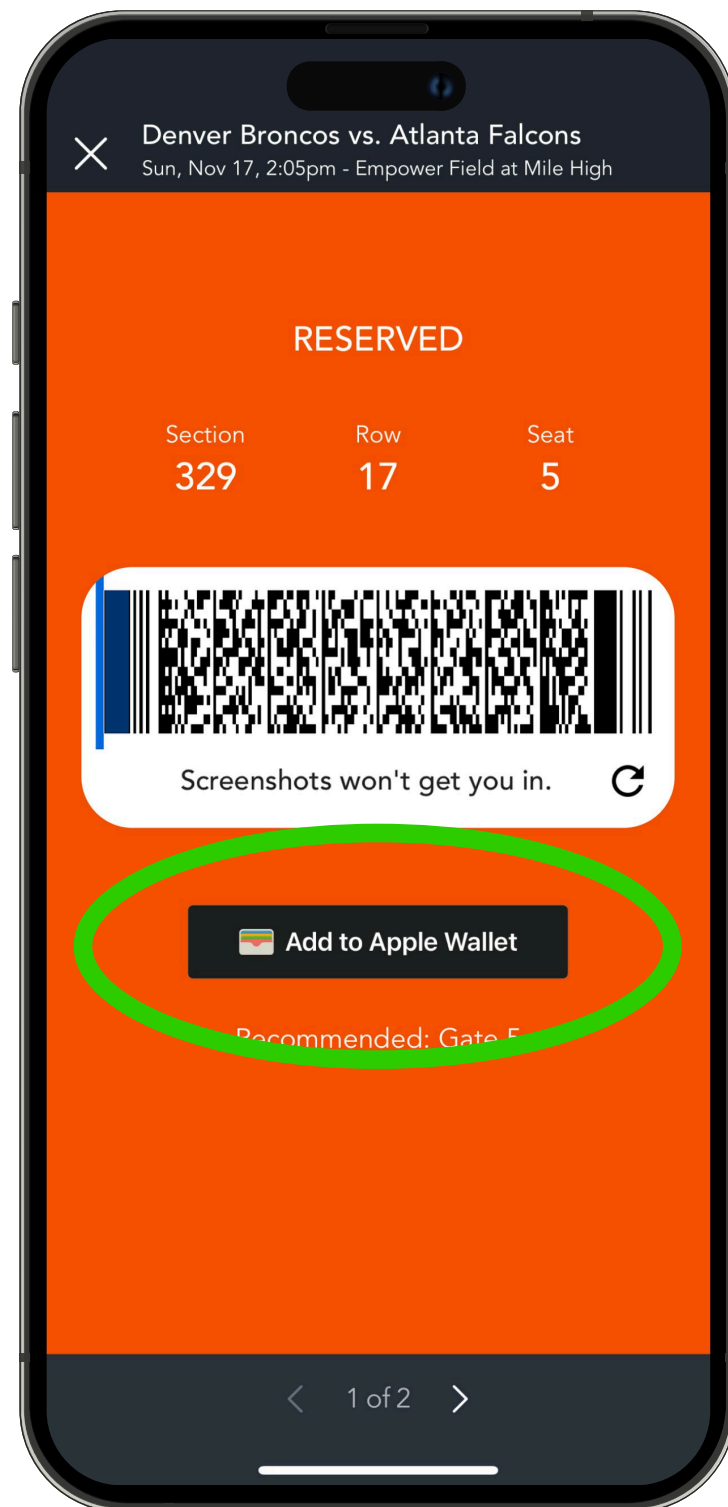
Denver Broncos vs. Atlanta Falcons
Sun, Nov 17, 2:05pm - Empower Field at Mile High

RESERVED

Section
329

Row
17

Seat
5

Screenshots won't get you in.

Add to Apple Wallet

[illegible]ecommended: Gate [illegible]

1 of 2